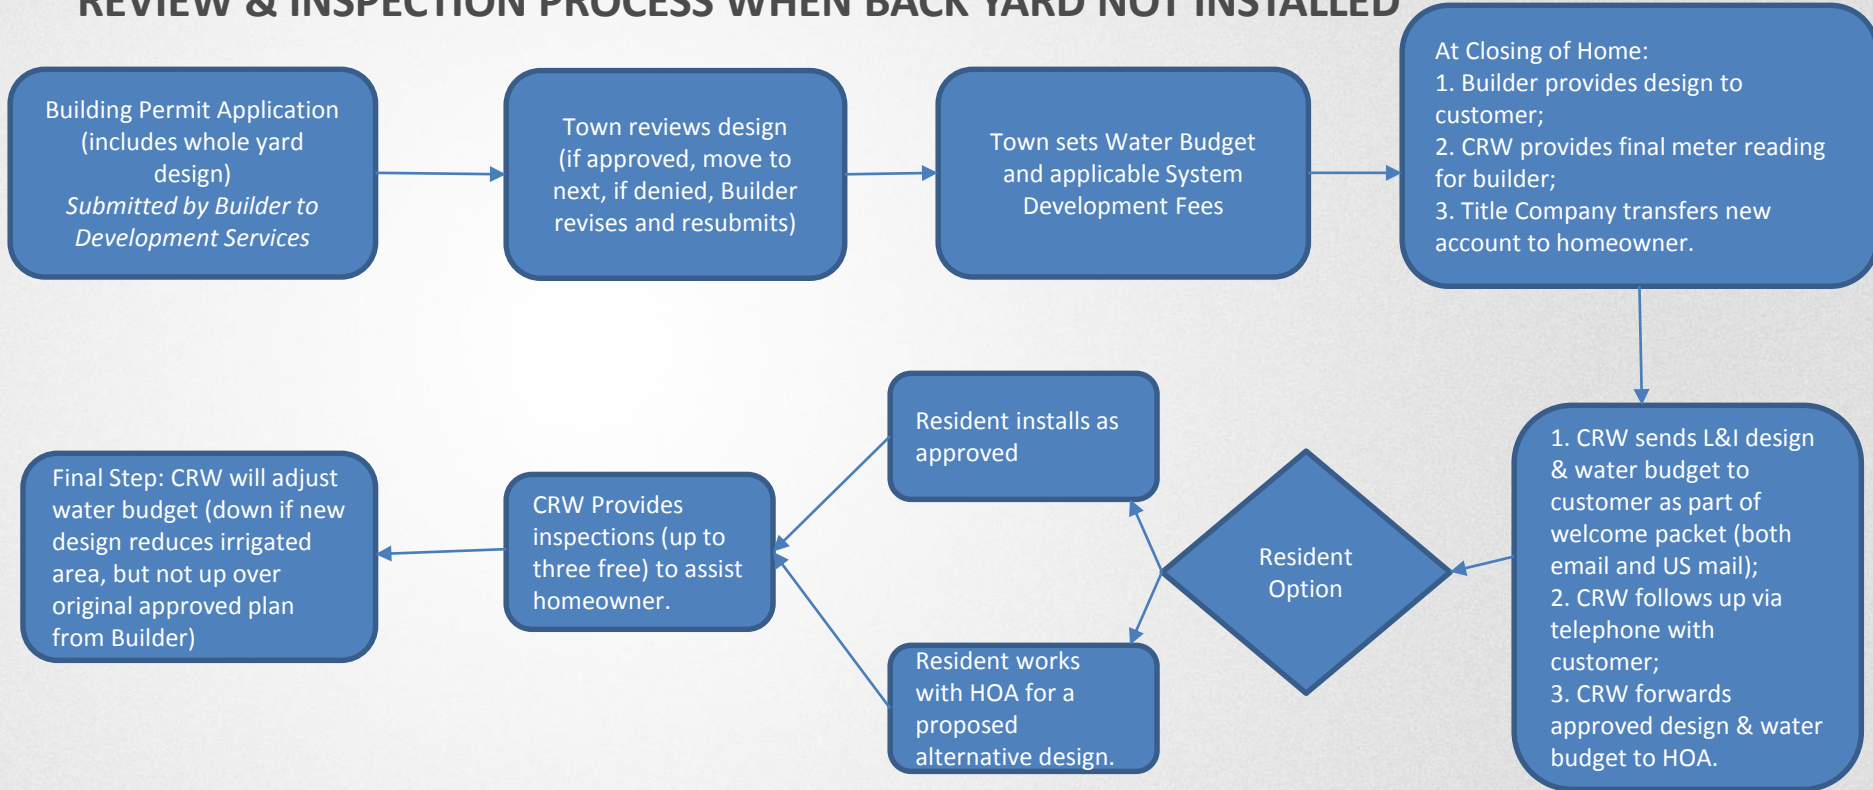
REVIEW & INSPECTION PROCESS WHEN BACK YARD NOT INSTALLED

Building Permit Application (includes whole yard design) *Submitted by Builder to Development Services*

Town reviews design (if approved, move to next, if denied, Builder revises and resubmits)

Town sets Water Budget and applicable System Development Fees

At Closing of Home:
1. Builder provides design to customer;
2. CRW provides final meter reading for builder;
3. Title Company transfers new account to homeowner.

1. CRW sends L&I design & water budget to customer as part of welcome packet (both email and US mail);
2. CRW follows up via telephone with customer;
3. CRW forwards approved design & water budget to HOA.

Resident Option

Resident installs as approved

Resident works with HOA for a proposed alternative design.

CRW Provides inspections (up to three free) to assist homeowner.

Final Step: CRW will adjust water budget (down if new design reduces irrigated area, but not up over original approved plan from Builder)